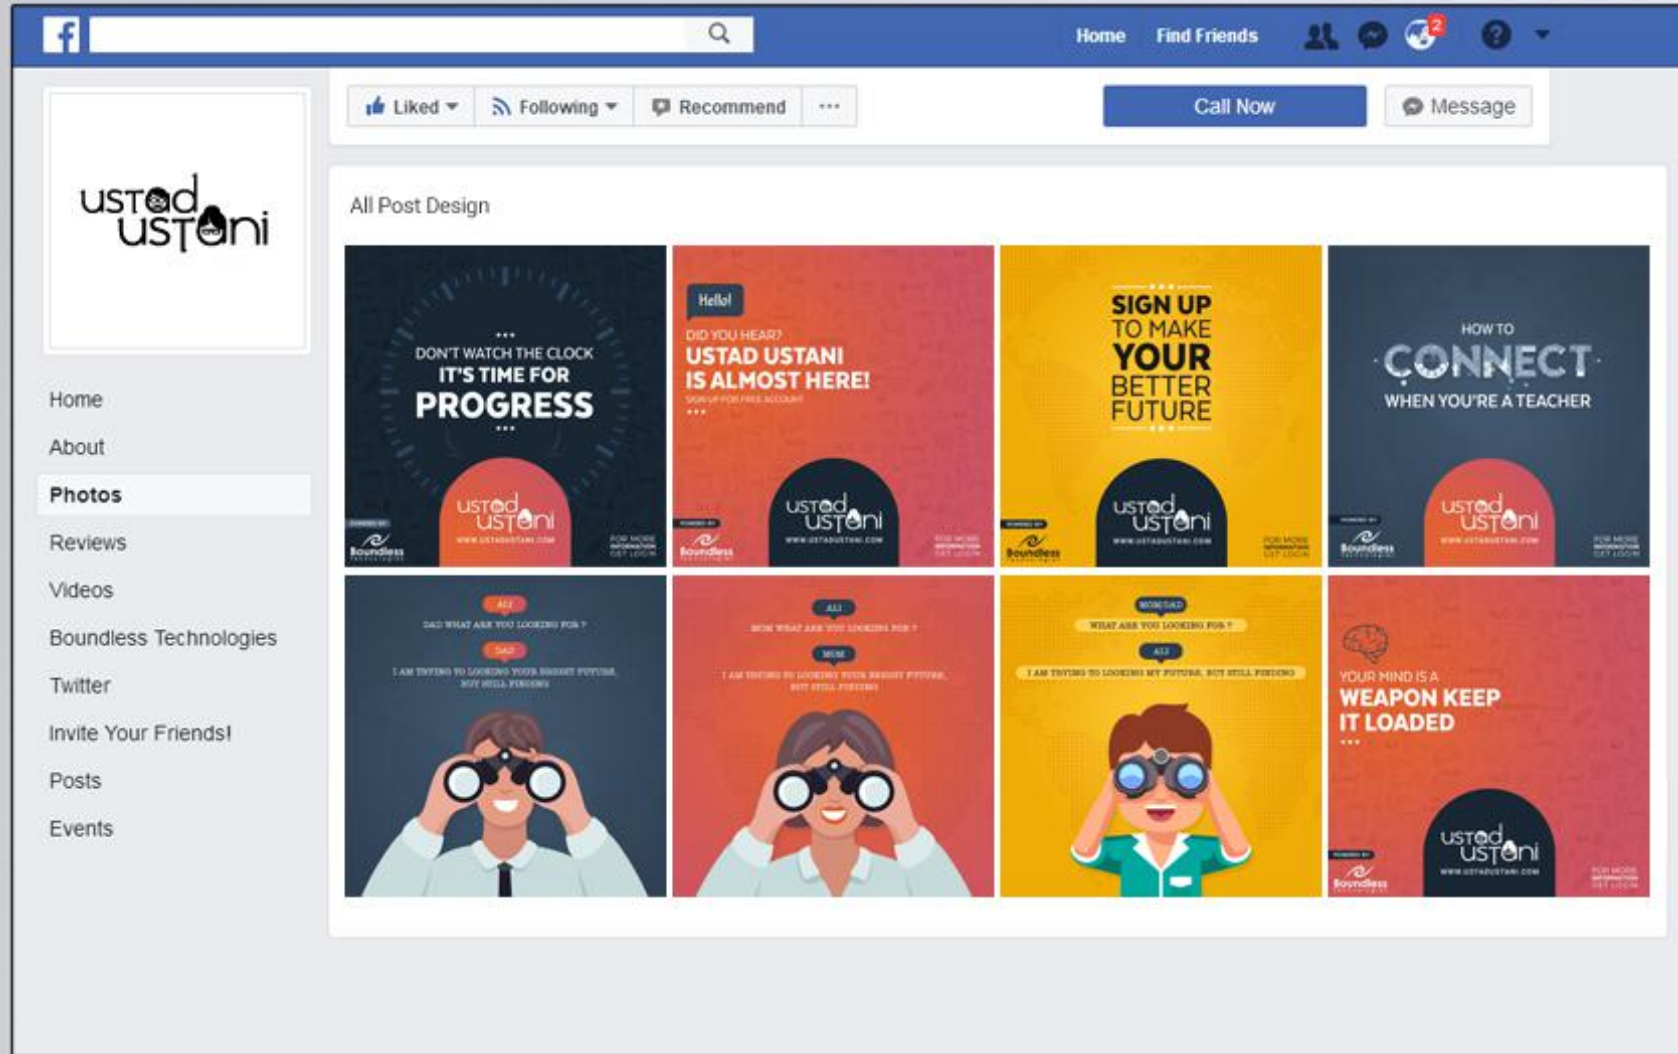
f

Home Find Friends

2

Liked Following Recommend ...

Call Now

Message

ustad ustani

Home

About

Photos

Reviews

Videos

Boundless Technologies

Twitter

Invite Your Friends!

Posts

Events

All Post Design

DON'T WATCH THE CLOCK IT'S TIME FOR PROGRESS

ustad ustani

Boundless

Hello!

DID YOU HEAR? USTAD USTANI IS ALMOST HERE!

ustad ustani

Boundless

SIGN UP TO MAKE YOUR BETTER FUTURE

ustad ustani

Boundless

HOW TO CONNECT WHEN YOU'RE A TEACHER

ustad ustani

Boundless

ALI

DAD WHAT ARE YOU LOOKING FOR ?

DAD

I AM TRYING TO LOOKING YOUR BRIGHT FUTURE, BUT STILL FINDING

ALI

MOM WHAT ARE YOU LOOKING FOR ?

MOM

I AM TRYING TO LOOKING YOUR BRIGHT FUTURE, BUT STILL FINDING

MOM/DAD

WHAT ARE YOU LOOKING FOR ?

ALI

I AM TRYING TO LOOKING MY FUTURE, BUT STILL FINDING

YOUR MIND IS A WEAPON KEEP IT LOADED

ustad ustani

Boundless